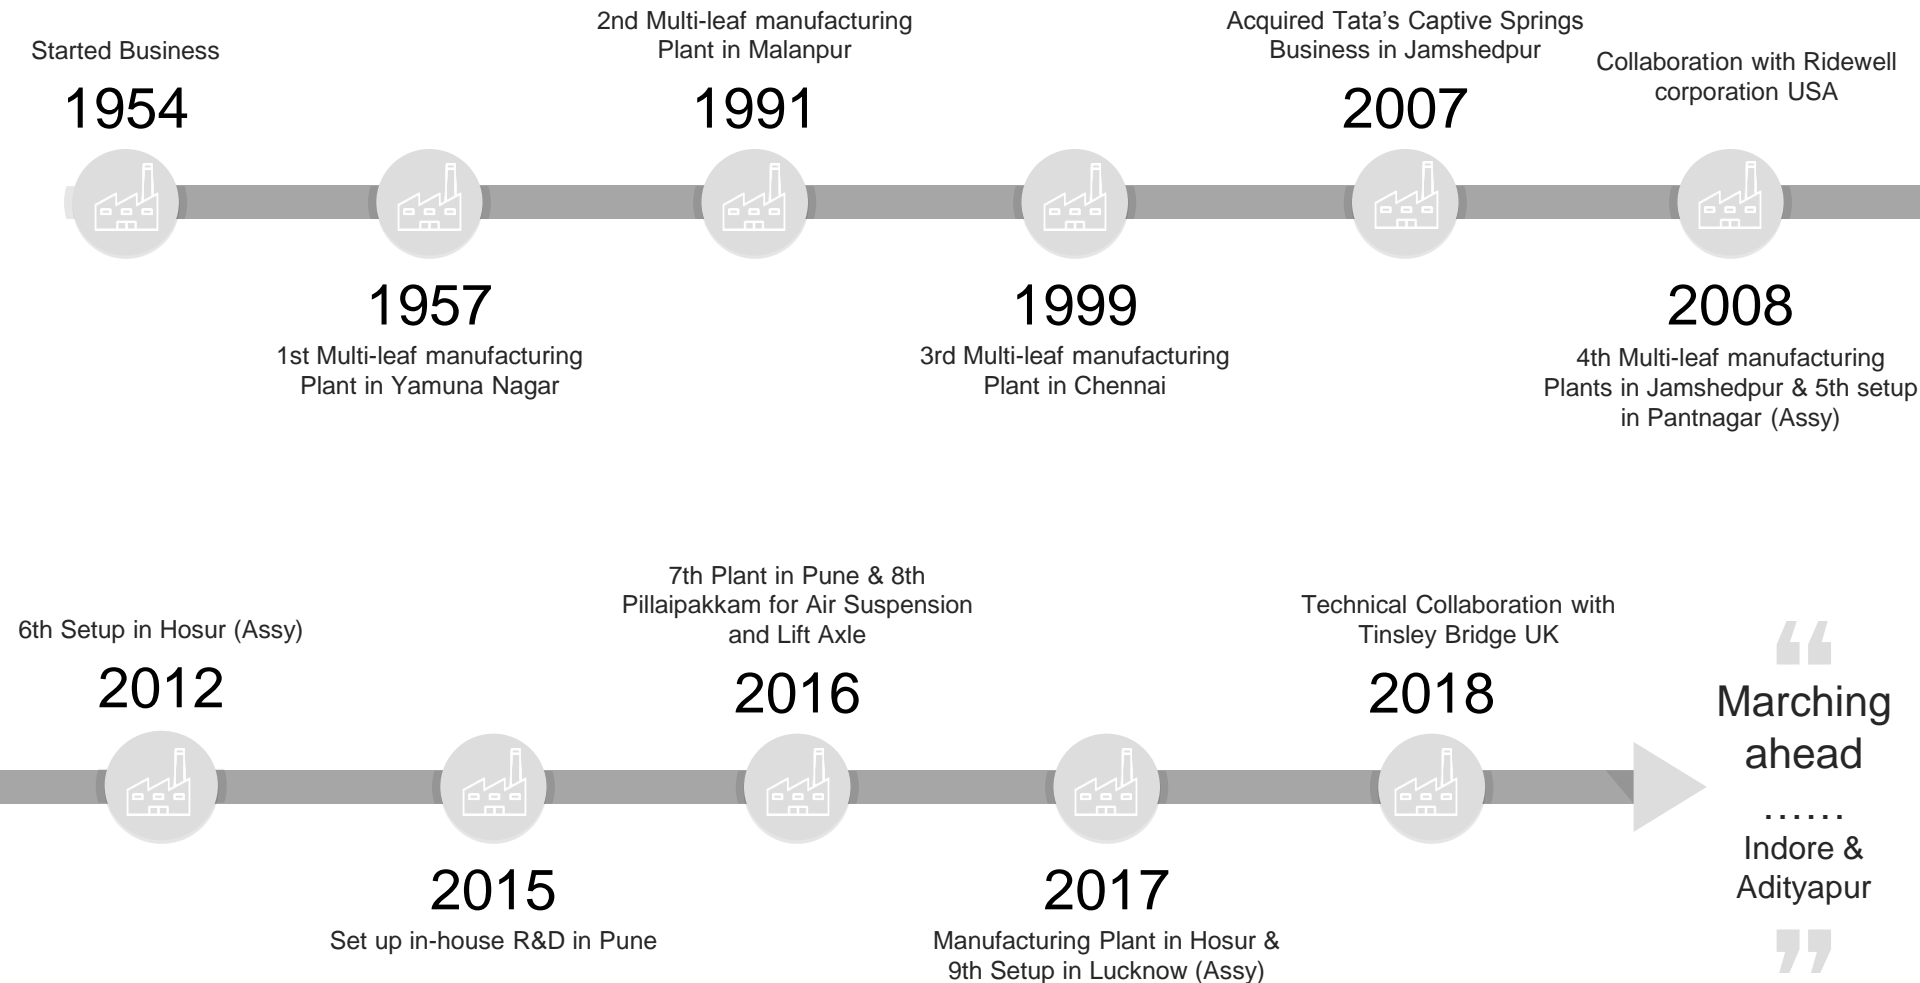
Started Business

1954

2nd Multi-leaf manufacturing Plant in Malanpur

1991

Acquired Tata’s Captive Springs Business in Jamshedpur

2007

Collaboration with Ridewell corporation USA

1957

1st Multi-leaf manufacturing Plant in Yamuna Nagar

1999

3rd Multi-leaf manufacturing Plant in Chennai

2008

4th Multi-leaf manufacturing Plants in Jamshedpur & 5th setup in Pantnagar (Assy)

6th Setup in Hosur (Assy)

2012

7th Plant in Pune & 8th Pillaipakkam for Air Suspension and Lift Axle

2016

Technical Collaboration with Tinsley Bridge UK

2018

“

Marching ahead

……

Indore & Adityapur

”

2015

Set up in-house R&D in Pune

2017

Manufacturing Plant in Hosur & 9th Setup in Lucknow (Assy)